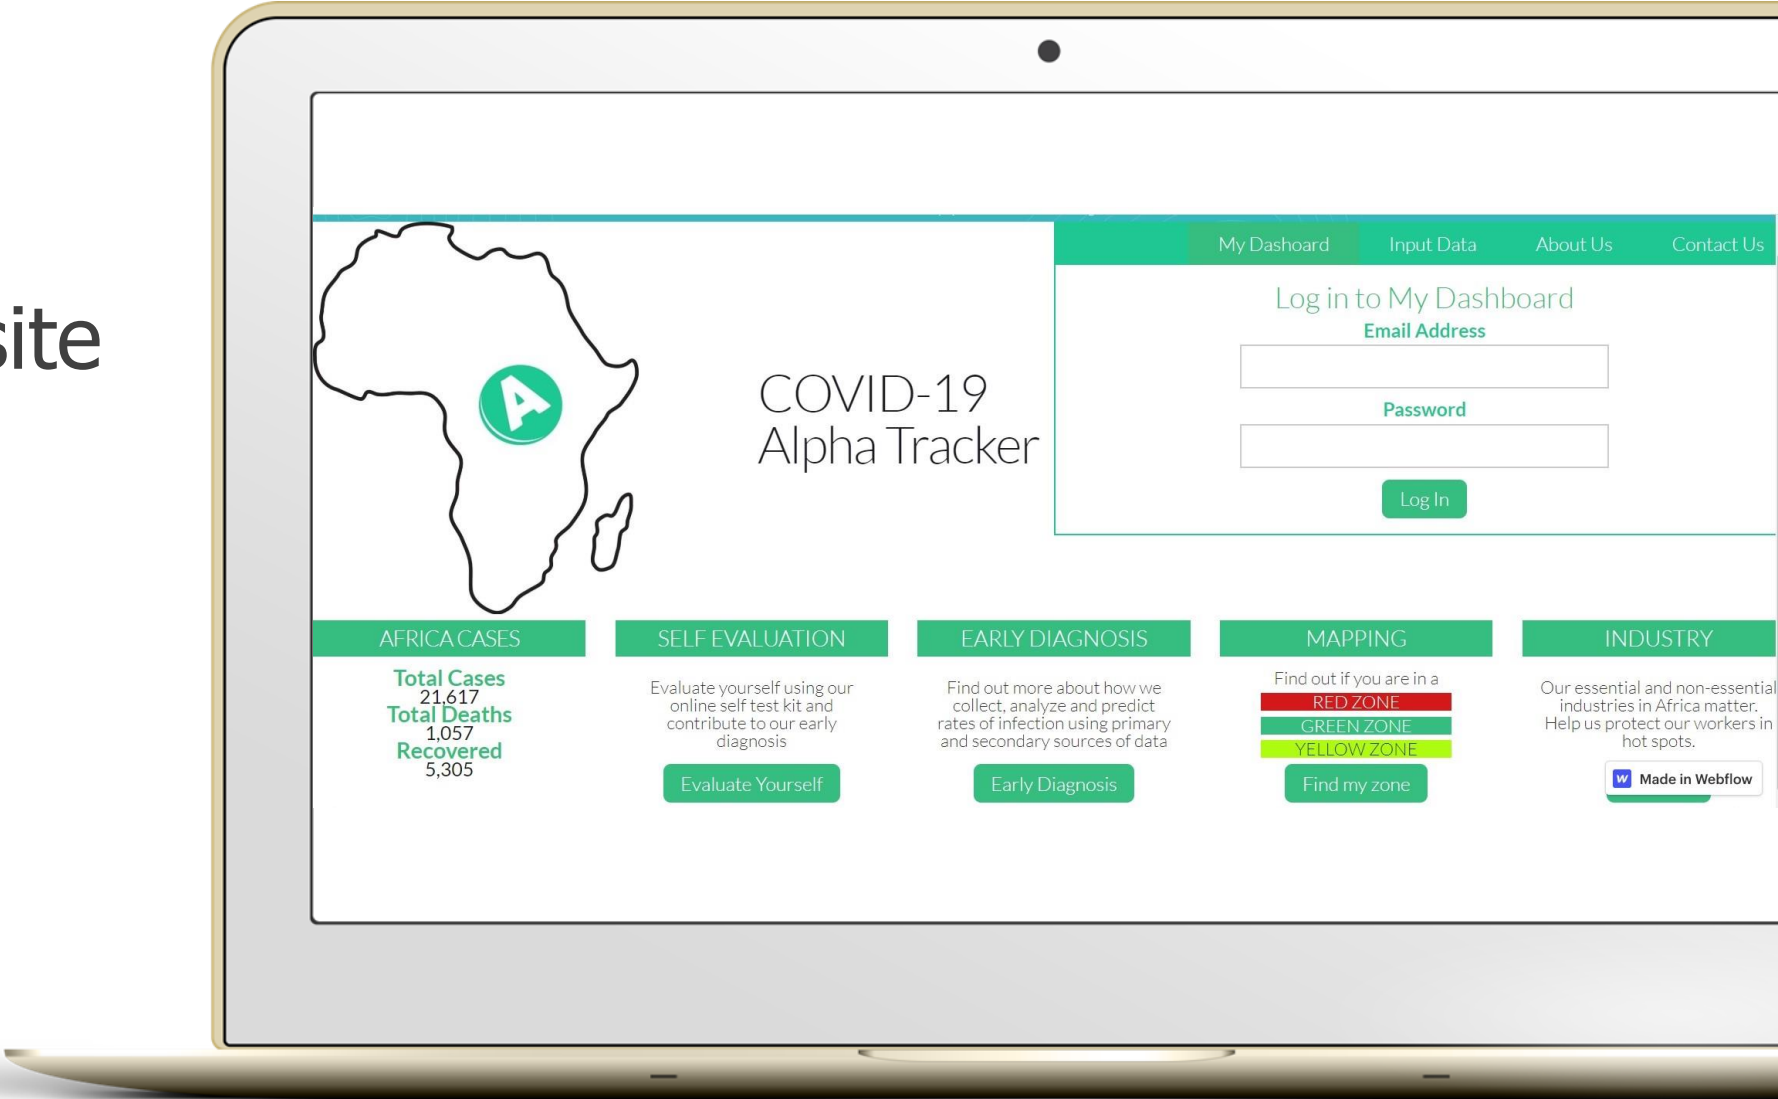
site

My Dashoard Input Data About Us Contact Us

Log in to My Dashboard

Email Address

Password

Log In

COVID-19
Alpha Tracker

A

AFRICA CASES

Total Cases
21,617
Total Deaths
1,057
Recovered
5,305

SELF EVALUATION

Evaluate yourself using our online self test kit and contribute to our early diagnosis

Evaluate Yourself

EARLY DIAGNOSIS

Find out more about how we collect, analyze and predict rates of infection using primary and secondary sources of data

Early Diagnosis

MAPPING

Find out if you are in a

RED ZONE

GREEN ZONE

YELLOW ZONE

Find my zone

INDUSTRY

Our essential and non-essential industries in Africa matter. Help us protect our workers in hot spots.

Made in Webflow